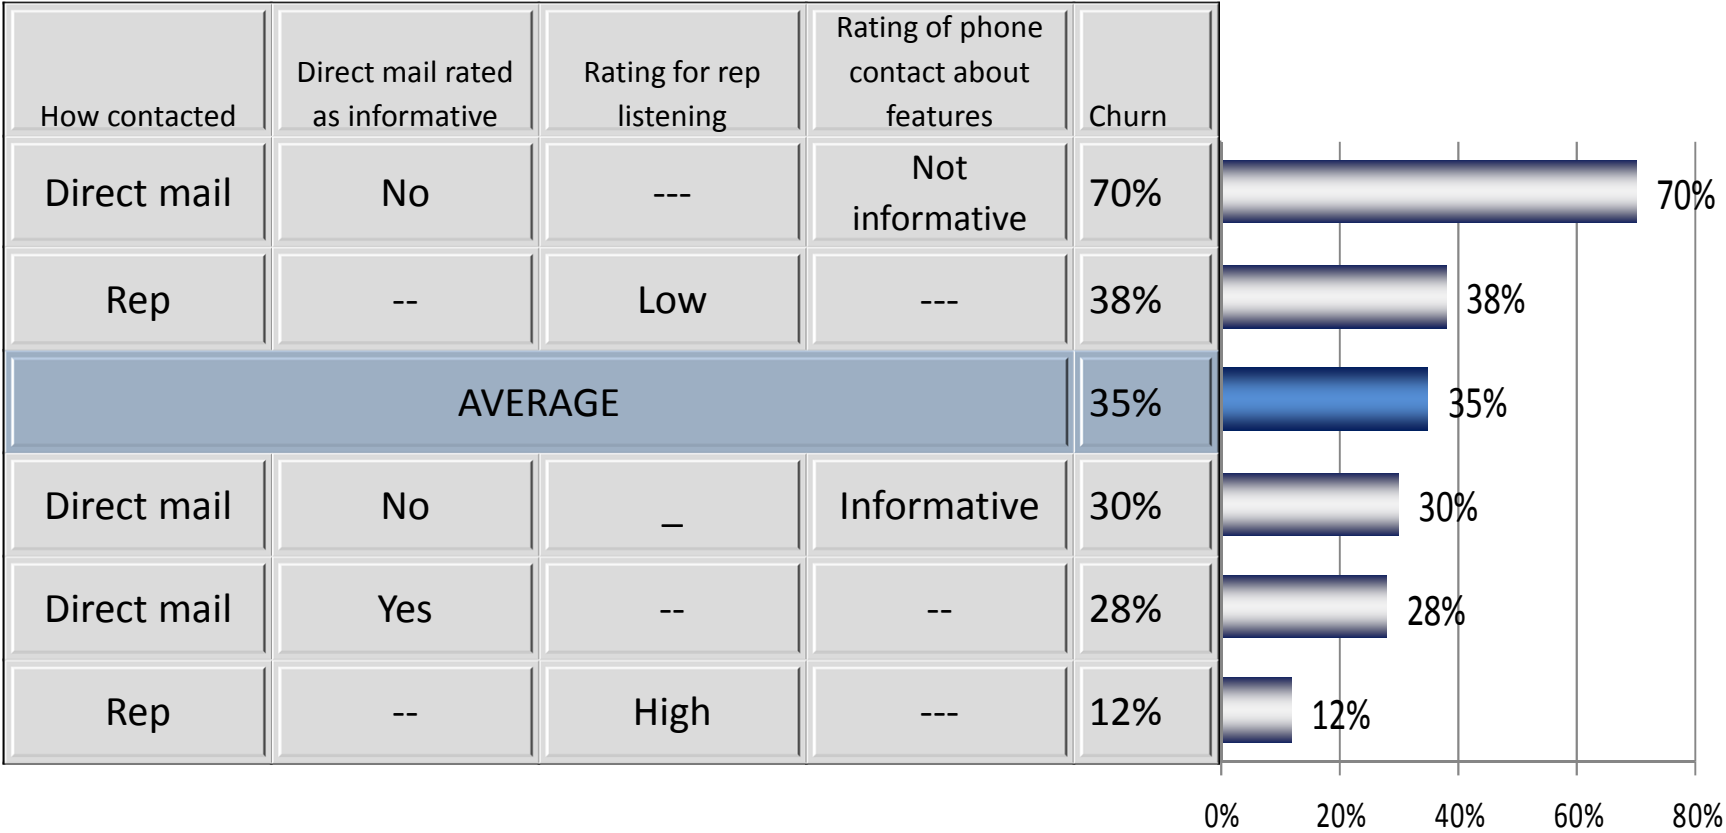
| How contacted | Direct mail rated as informative | Rating for rep listening | Rating of phone contact about features | Churn |
|---|---|---|---|---|
| Direct mail | No | --- | Not informative | 70% |
| Rep | -- | Low | --- | 38% |
| AVERAGE | | | | 35% |
| Direct mail | No | _ | Informative | 30% |
| Direct mail | Yes | -- | -- | 28% |
| Rep | -- | High | --- | 12% |

70%
38%
35%
30%
28%
12%

0% 20% 40% 60% 80%